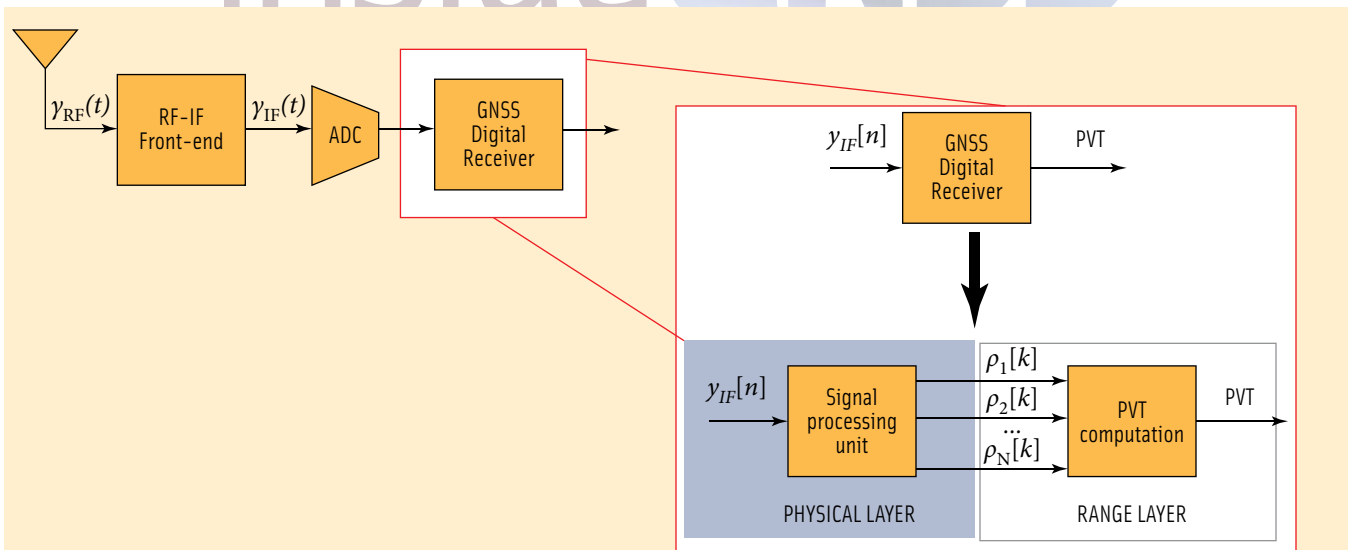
$y_{\mathrm{RF}}(t)$

RF-IF Front-end

$y_{\mathrm{IF}}(t)$

ADC

GNSS Digital Receiver

$y_{IF}[n]$

GNSS Digital Receiver

PVT

$y_{IF}[n]$

Signal processing unit

$\rho_1[k]$

$\rho_2[k]$

...

$\rho_{\mathrm{N}}[k]$

PVT computation

PVT

PHYSICAL LAYER

RANGE LAYER